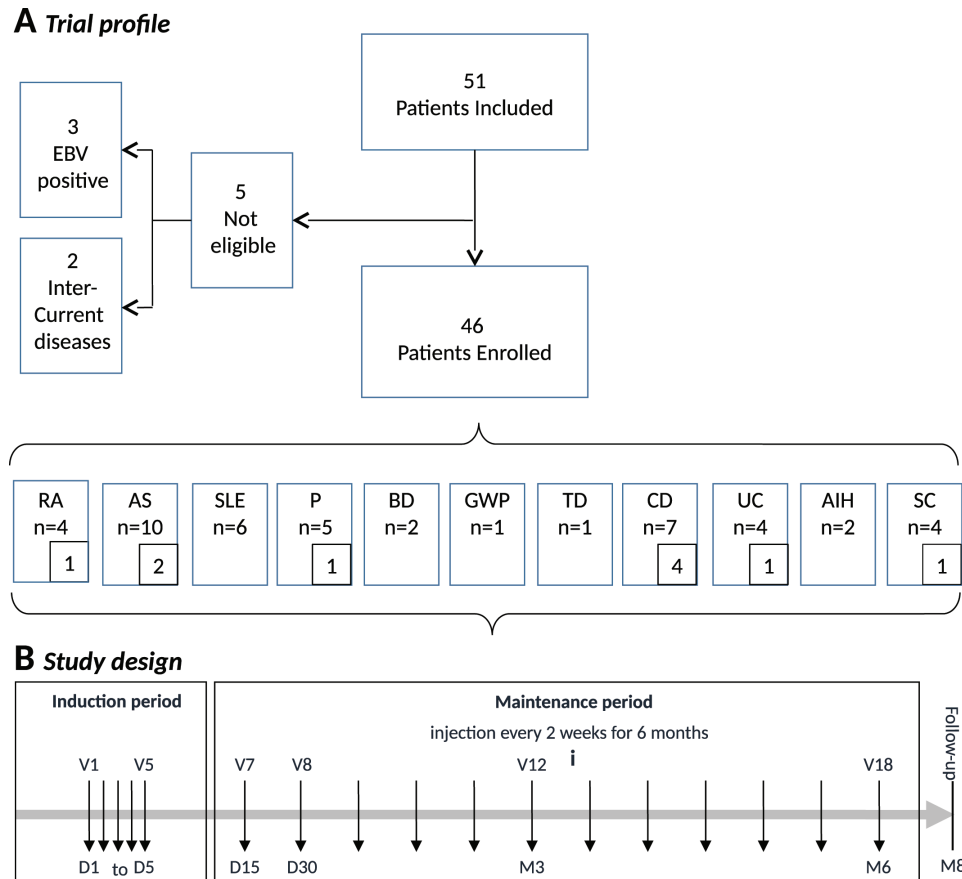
A Trial profile

51
Patients Included

3
EBV
positive

5
Not
eligible

2
Inter-
Current
diseases

46
Patients Enrolled

RA
n=4
1

AS
n=10
2

SLE
n=6

P
n=5
1

BD
n=2

GWP
n=1

TD
n=1

CD
n=7
4

UC
n=4
1

AIH
n=2

SC
n=4
1

B Study design

Induction period

Maintenance period

injection every 2 weeks for 6 months

Follow-up

V1 V5 V7 V8 V12 i V18

D1 to D5 D15 D30 M3 M6 M8